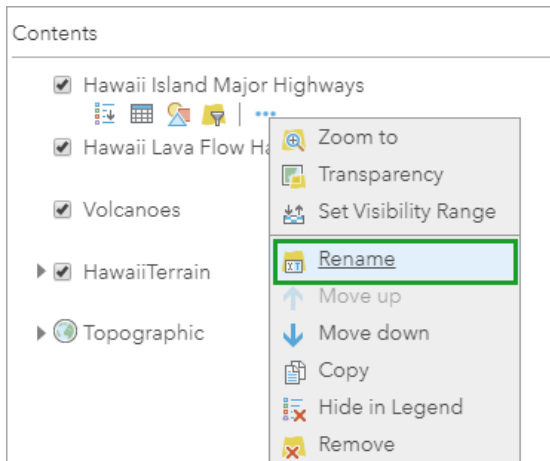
Contents

Hawaii Island Major Highways

Hawaii Lava Flow Ha

Volcanoes

HawaiiTerrain

Topographic

Zoom to

Transparency

Set Visibility Range

Rename

Move up

Move down

Copy

Hide in Legend

Remove